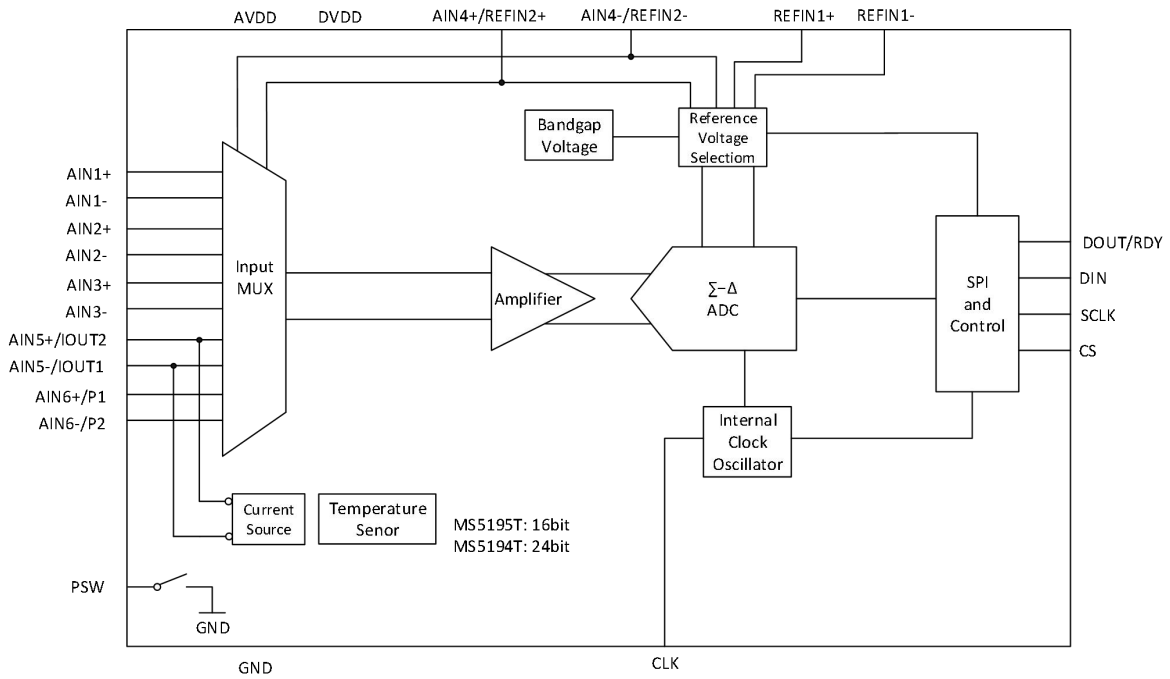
AVDD DVDD AIN4+/REFIN2+ AIN4-/REFIN2- REFIN1+ REFIN1-

Bandgap Voltage

Reference Voltage Selectiom

AIN1+
AIN1-
AIN2+
AIN2-
AIN3+
AIN3-
AIN5+/IOUT2
AIN5-/IOUT1
AIN6+/P1
AIN6-/P2

Input MUX

Amplifier

∑−Δ ADC

SPI and Control

DOUT/RDY
DIN
SCLK
CS

Internal Clock Oscillator

Current Source

Temperature Senor

MS5195T: 16bit
MS5194T: 24bit

PSW

GND

GND

CLK